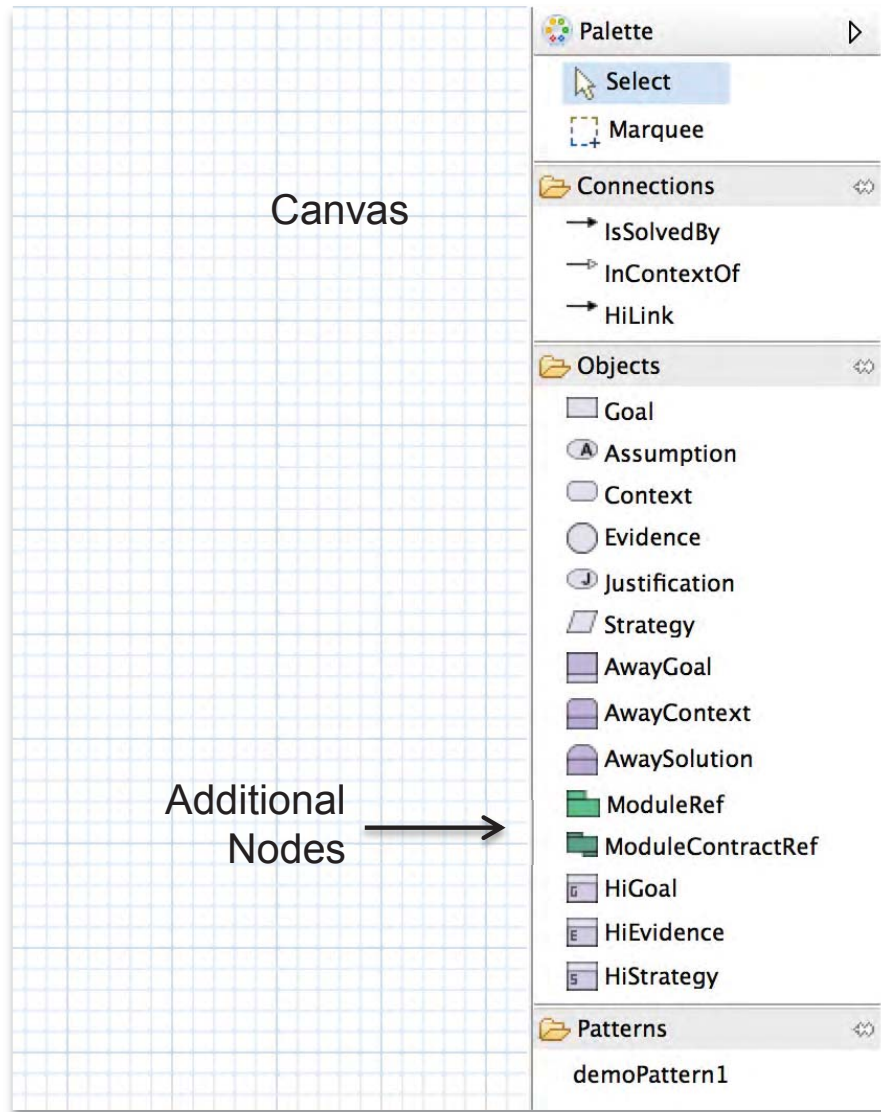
Canvas

Additional Nodes

Palette
Select
Marquee
Connections
IsSolvedBy
InContextOf
HiLink
Objects
Goal
Assumption
Context
Evidence
Justification
Strategy
AwayGoal
AwayContext
AwaySolution
ModuleRef
ModuleContractRef
HiGoal
HiEvidence
HiStrategy
Patterns
demoPattern1